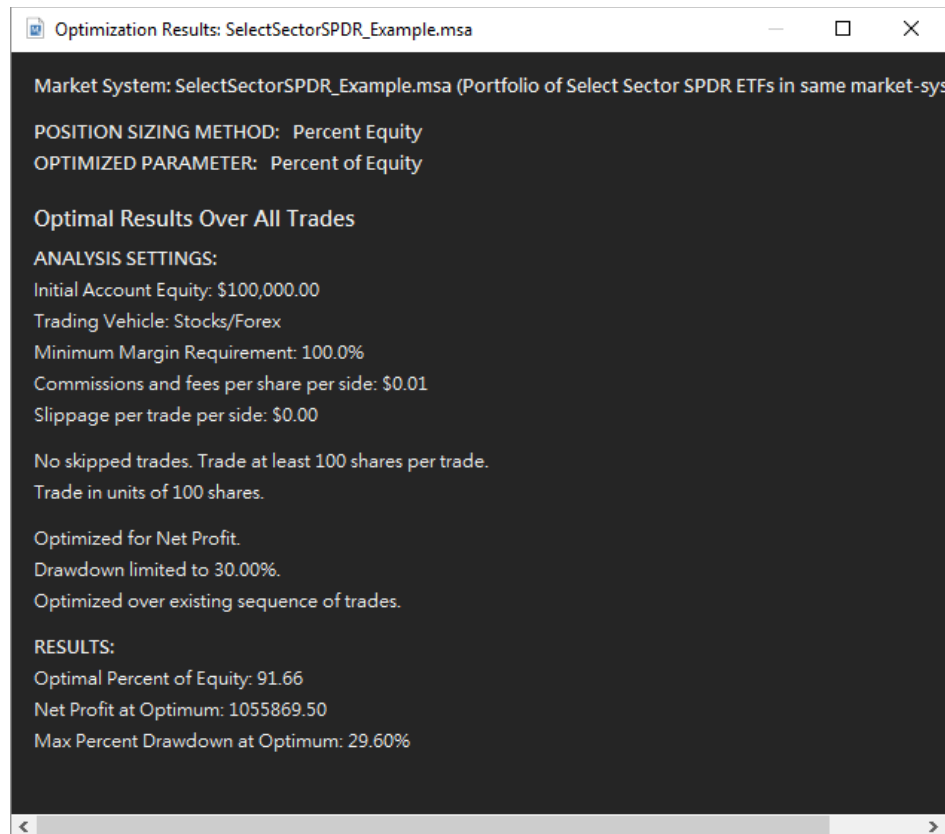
Optimization Results: SelectSectorSPDR_Example.msa

Market System: SelectSectorSPDR_Example.msa (Portfolio of Select Sector SPDR ETFs in same market-sys

POSITION SIZING METHOD: Percent Equity
OPTIMIZED PARAMETER: Percent of Equity

Optimal Results Over All Trades

ANALYSIS SETTINGS:
Initial Account Equity: $100,000.00
Trading Vehicle: Stocks/Forex
Minimum Margin Requirement: 100.0%
Commissions and fees per share per side: $0.01
Slippage per trade per side: $0.00

No skipped trades. Trade at least 100 shares per trade.
Trade in units of 100 shares.

Optimized for Net Profit.
Drawdown limited to 30.00%.
Optimized over existing sequence of trades.

RESULTS:
Optimal Percent of Equity: 91.66
Net Profit at Optimum: 1055869.50
Max Percent Drawdown at Optimum: 29.60%